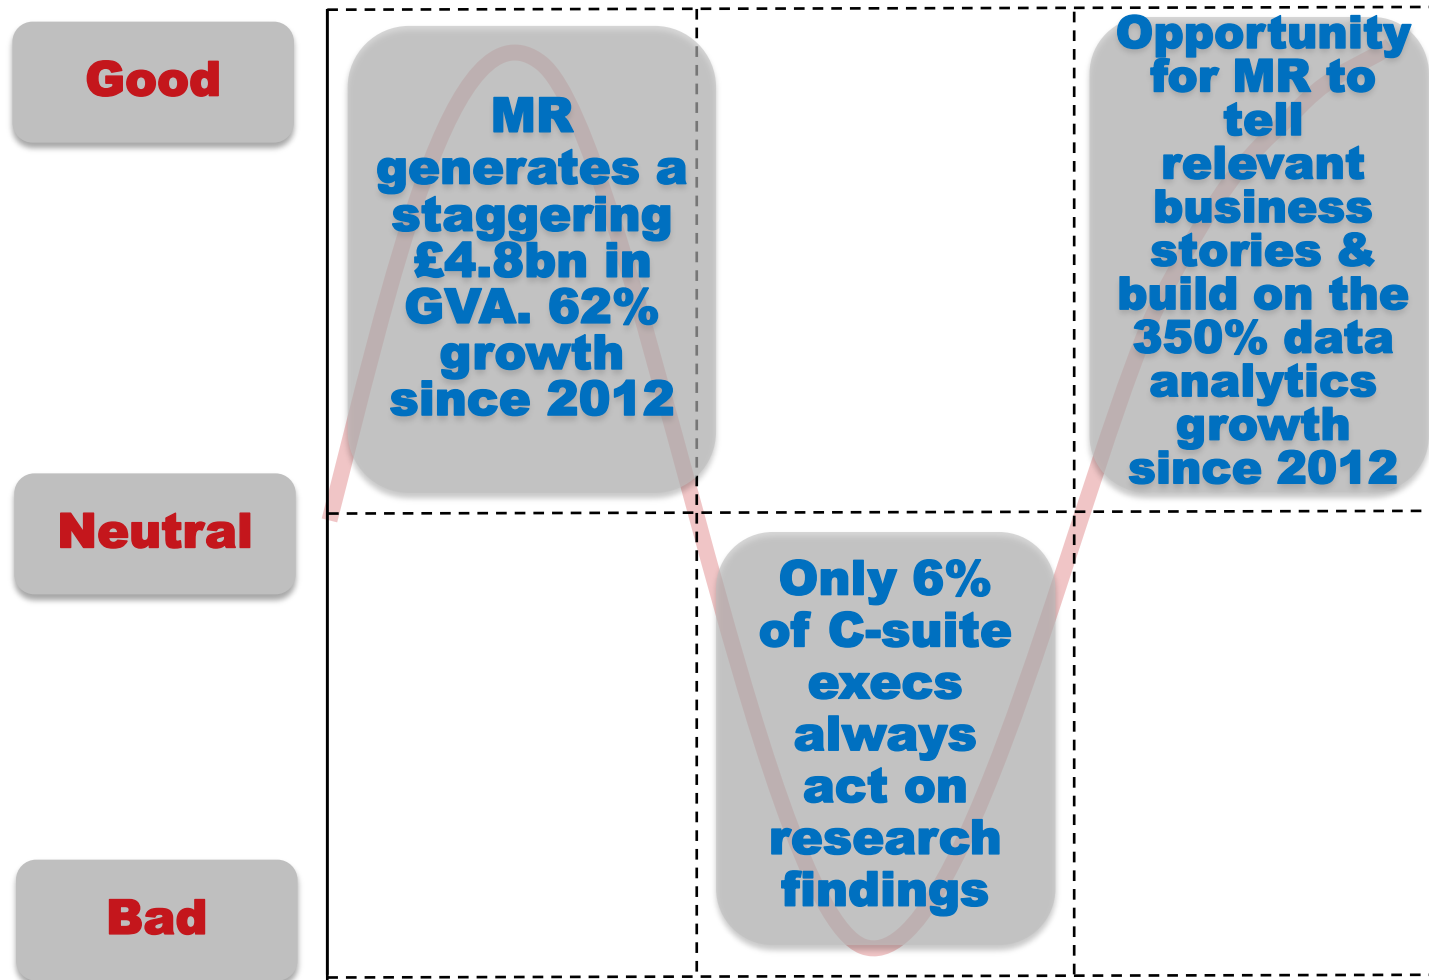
Good

Neutral

Bad

MR generates a staggering £4.8bn in GVA. 62% growth since 2012

Only 6% of C-suite execs always act on research findings

Opportunity for MR to tell relevant business stories & build on the 350% data analytics growth since 2012